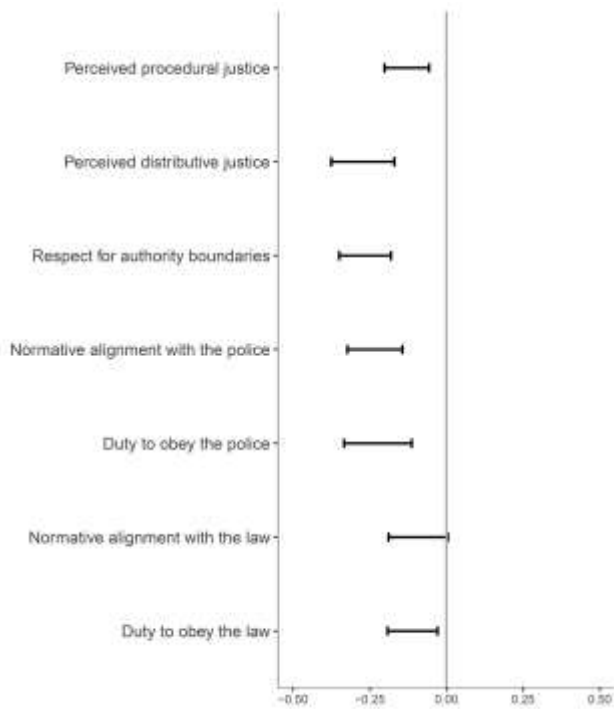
Perceived procedural justice

Perceived distributive justice

Respect for authority boundaries

Normative alignment with the police

Duty to obey the police

Normative alignment with the law

Duty to obey the law

-0.50
-0.25
0.00
0.25
0.50